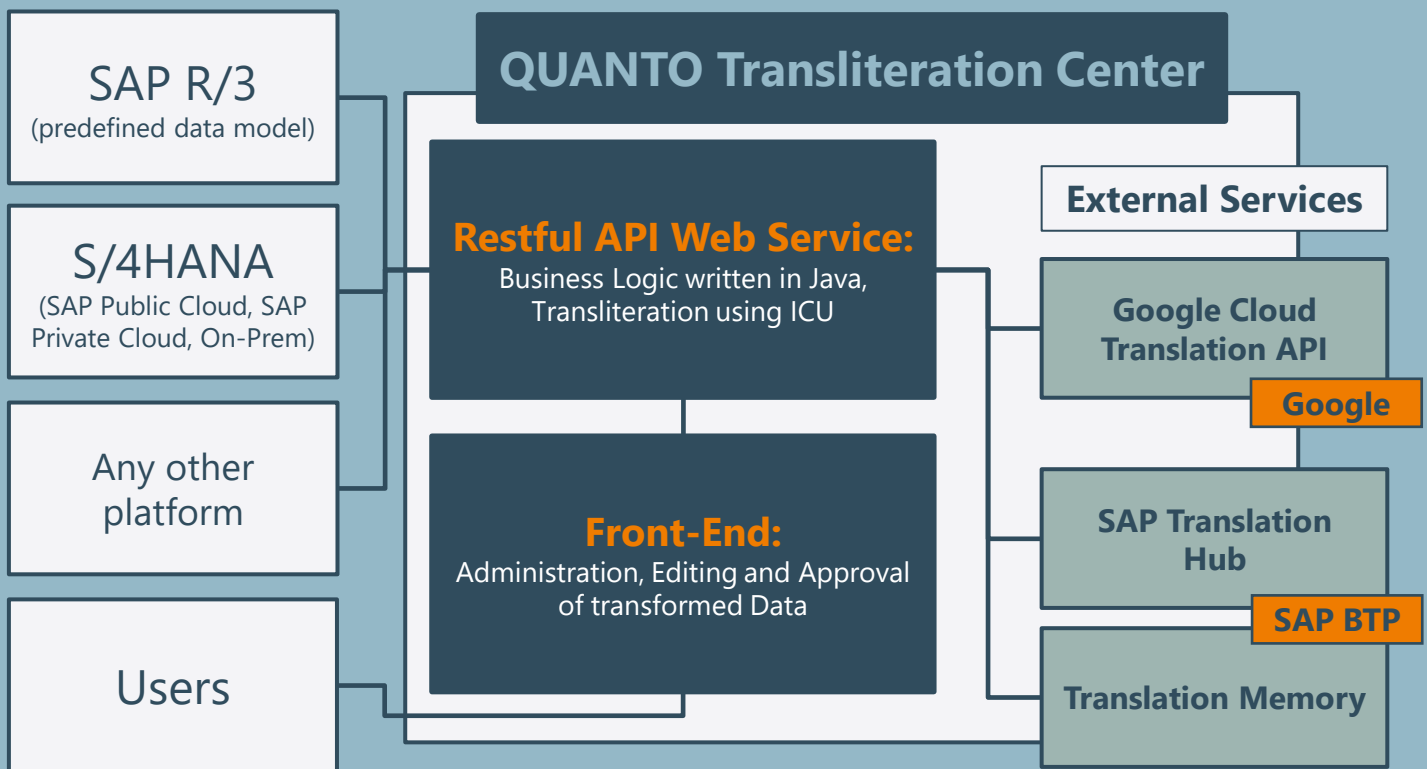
SAP R/3
(predefined data model)

S/4HANA
(SAP Public Cloud, SAP Private Cloud, On-Prem)

Any other platform

Users

QUANTO Transliteration Center

Restful API Web Service:
Business Logic written in Java, Transliteration using ICU

Front-End:
Administration, Editing and Approval of transformed Data

External Services

Google Cloud Translation API

Google

SAP Translation Hub

SAP BTP

Translation Memory